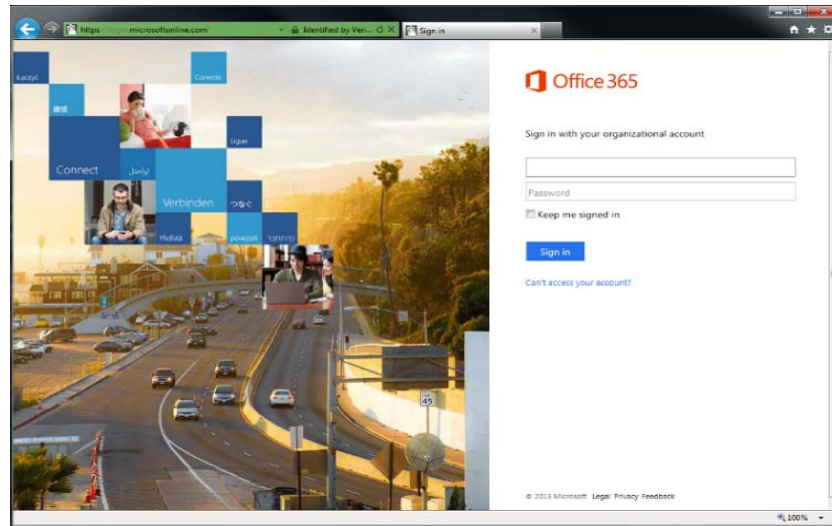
https://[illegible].microsoftonline.com Identified by Ver... Sign in

Łączyć Conecte 連結 Connect تواصل Ligue Verbinden Yhdistä

Office 365

Sign in with your organizational account

Password

Keep me signed in

Sign in

Can't access your account?

© 2013 Microsoft Legal Privacy Feedback

100%